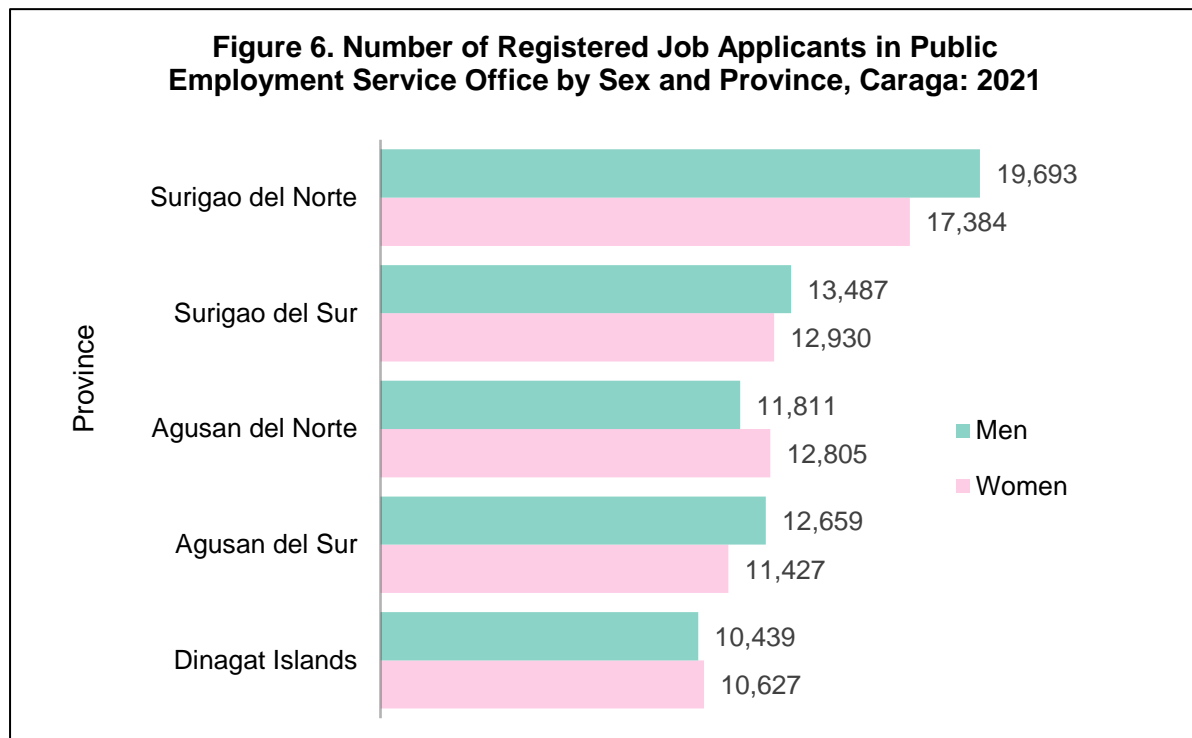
Figure 6. Number of Registered Job Applicants in Public Employment Service Office by Sex and Province, Caraga: 2021

Province

Surigao del Norte
19,693
17,384

Surigao del Sur
13,487
12,930

Agusan del Norte
11,811
12,805

Agusan del Sur
12,659
11,427

Dinagat Islands
10,439
10,627

Men
Women